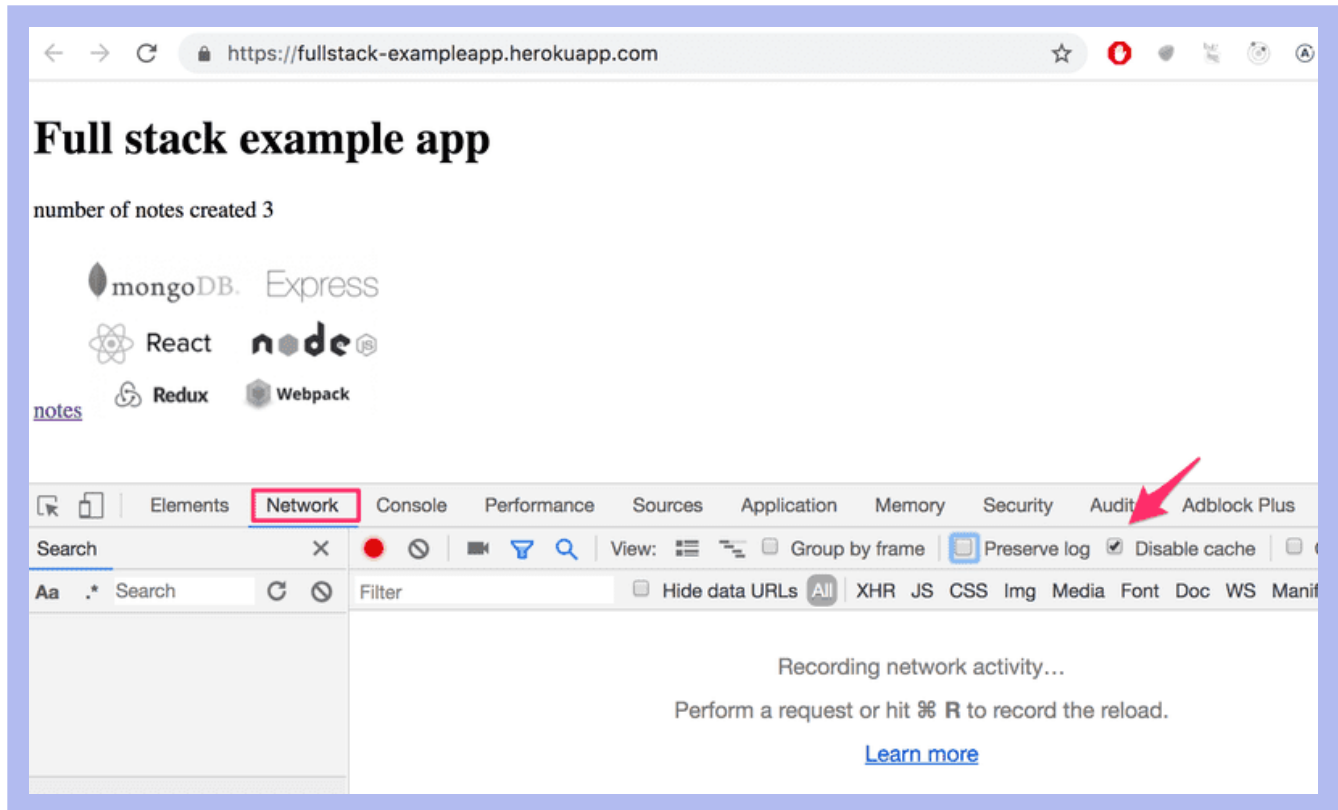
https://fullstack-exampleapp.herokuapp.com

Full stack example app

number of notes created 3

mongoDB. Express
React node JS
Redux Webpack

notes

Elements Network Console Performance Sources Application Memory Security Audits Adblock Plus

Search ×

View: Group by frame Preserve log Disable cache

Aa .* Search

Filter Hide data URLs All XHR JS CSS Img Media Font Doc WS Manif

Recording network activity…

Perform a request or hit ⌘ R to record the reload.

Learn more